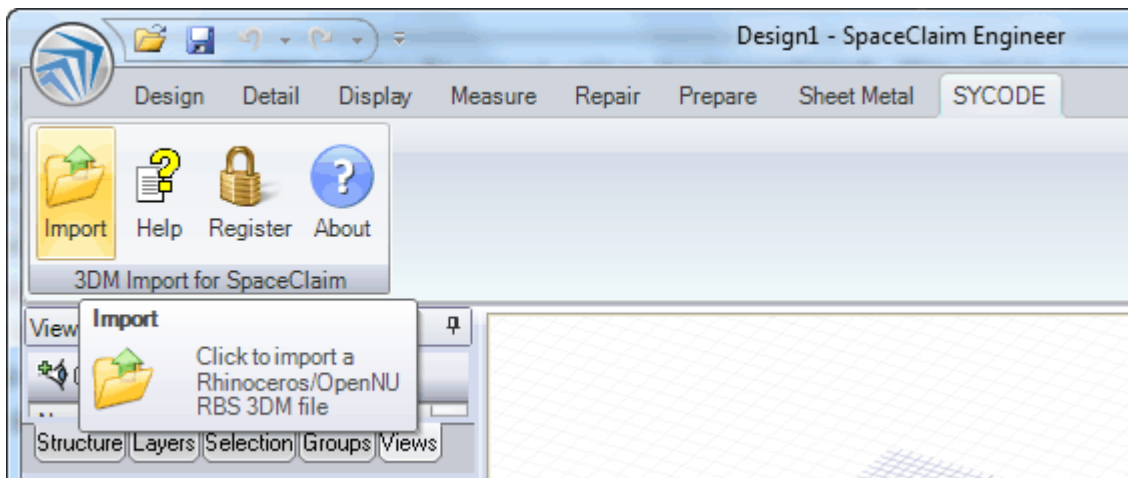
Design1 - SpaceClaim Engineer

Design Detail Display Measure Repair Prepare Sheet Metal SYCODE

Import Help Register About

3DM Import for SpaceClaim

View

Import

Click to import a Rhinoceros/OpenNU RBS 3DM file

Structure Layers Selection Groups Views